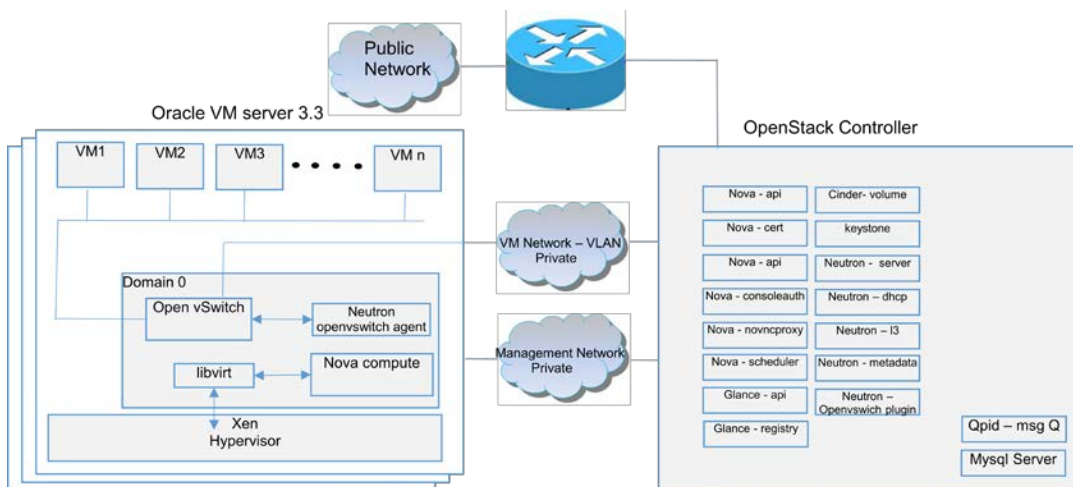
Public Network

Oracle VM server 3.3

VM1
VM2
VM3
• • • •
VM n

Domain 0
Open vSwitch
Neutron openvswitch agent
libvirt
Nova compute
Xen Hypervisor

VM Network – VLAN Private

Management Network Private

OpenStack Controller

Nova - api
Cinder- volume
Nova - cert
keystone
Nova - api
Neutron - server
Nova - consoleauth
Neutron – dhcp
Nova - novncproxy
Neutron – l3
Nova - scheduler
Neutron - metadata
Glance - api
Neutron – Openvswich plugin
Glance - registry

Qpid – msg Q
Mysql Server